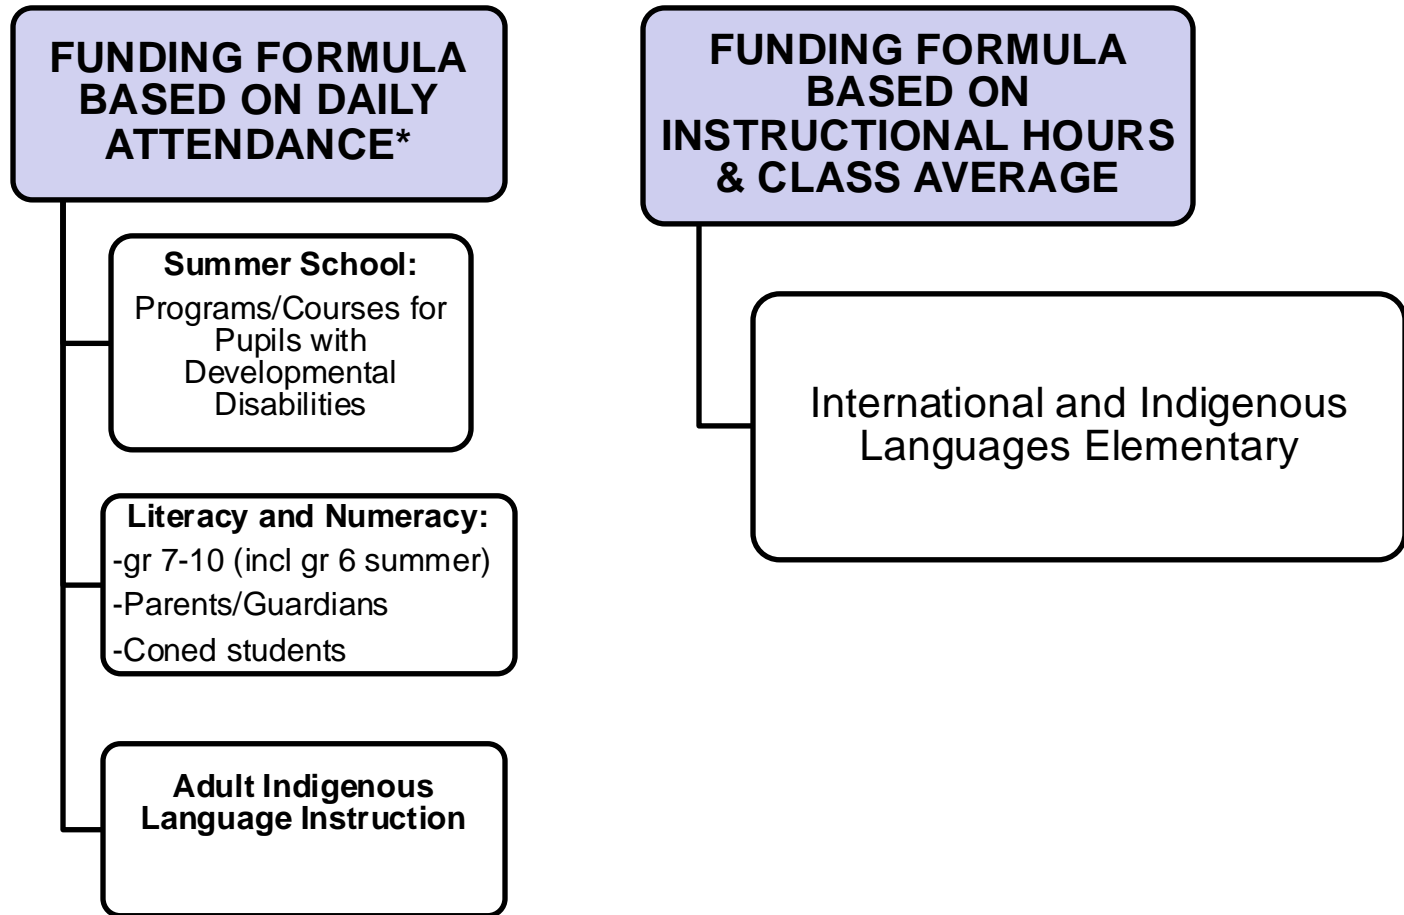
FUNDING FORMULA BASED ON DAILY ATTENDANCE*

Summer School:
Programs/Courses for Pupils with Developmental Disabilities

Literacy and Numeracy:
-gr 7-10 (incl gr 6 summer)
-Parents/Guardians
-Coned students

Adult Indigenous Language Instruction

FUNDING FORMULA BASED ON INSTRUCTIONAL HOURS & CLASS AVERAGE

International and Indigenous Languages Elementary